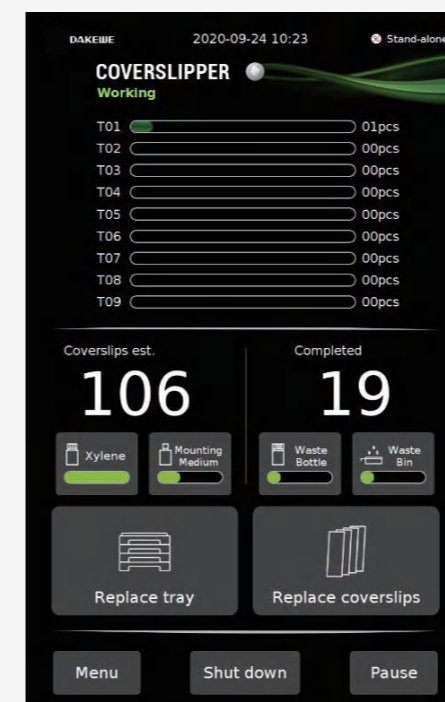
DAKEWE 2020-09-24 10:23 Stand-alone

COVERSLIPPER
Working

T01 01pcs
T02 00pcs
T03 00pcs
T04 00pcs
T05 00pcs
T06 00pcs
T07 00pcs
T08 00pcs
T09 00pcs

Coverslips est.
106

Completed
19

Xylene
Mounting Medium
Waste Bottle
Waste Bin

Replace tray
Replace coverslips

Menu
Shut down
Pause